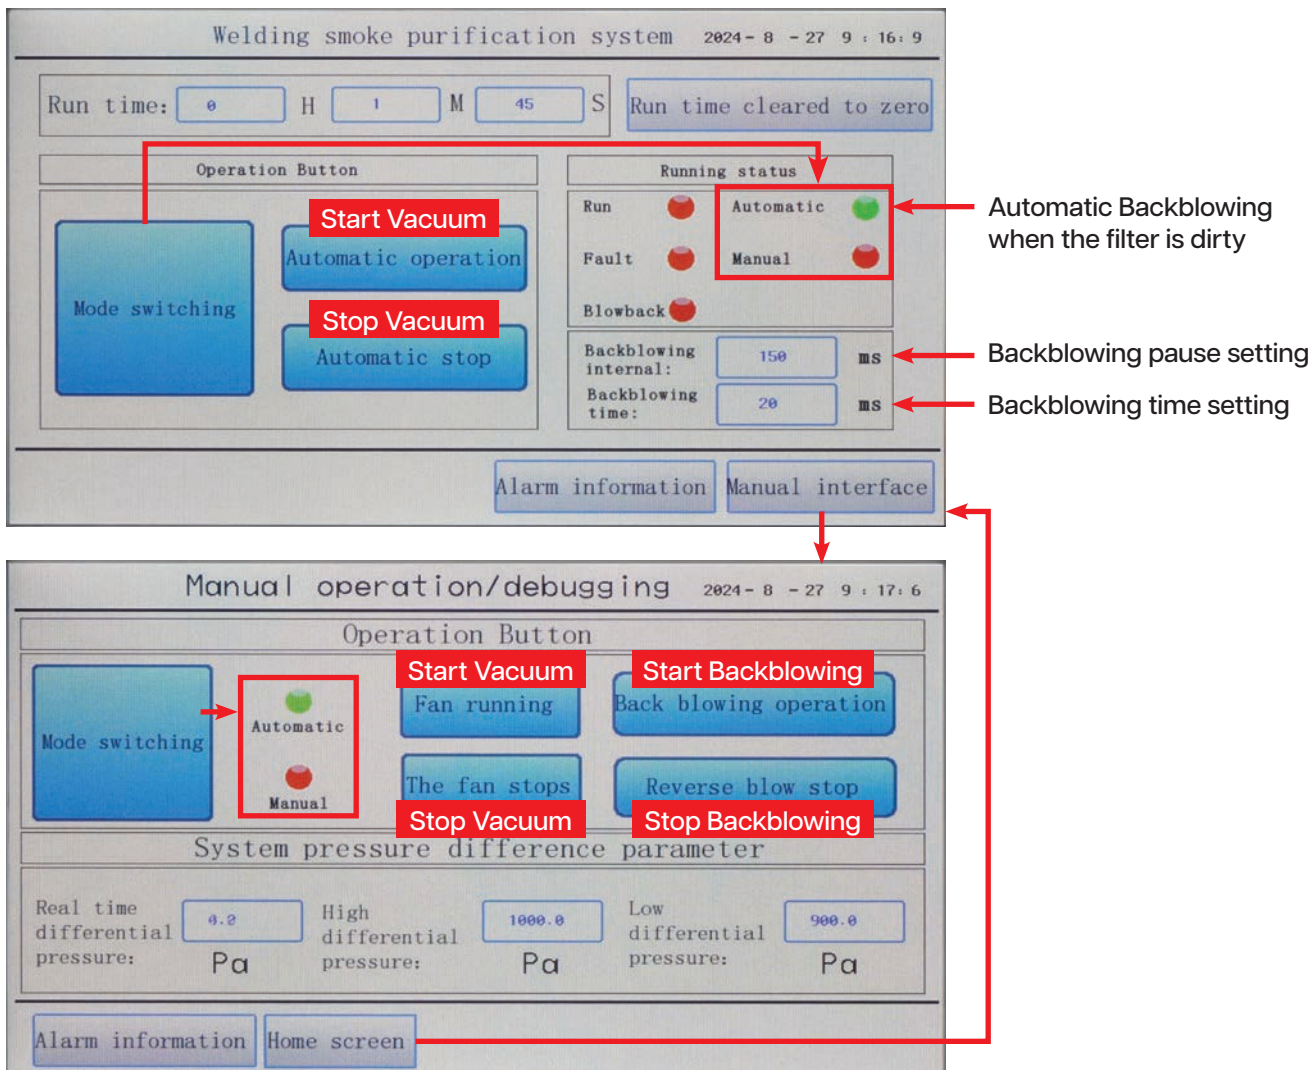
Welding smoke purification system 2024- 8 - 27 9 : 16: 9

Run time: 0 H 1 M 45 S

Run time cleared to zero

Operation Button

Mode switching

Start Vacuum

Automatic operation

Stop Vacuum

Automatic stop

Running status

Run

Automatic

Fault

Manual

Blowback

Automatic Backblowing when the filter is dirty

Backblowing internal: 150 ms

Backblowing pause setting

Backblowing time: 20 ms

Backblowing time setting

Alarm information

Manual interface

Manual operation/debugging 2024- 8 - 27 9 : 17: 6

Operation Button

Mode switching

Automatic

Manual

Start Vacuum

Fan running

Start Backblowing

Back blowing operation

The fan stops

Stop Vacuum

Reverse blow stop

Stop Backblowing

System pressure difference parameter

Real time differential pressure: 4.2 Pa

High differential pressure: 1000.0 Pa

Low differential pressure: 900.0 Pa

Alarm information

Home screen